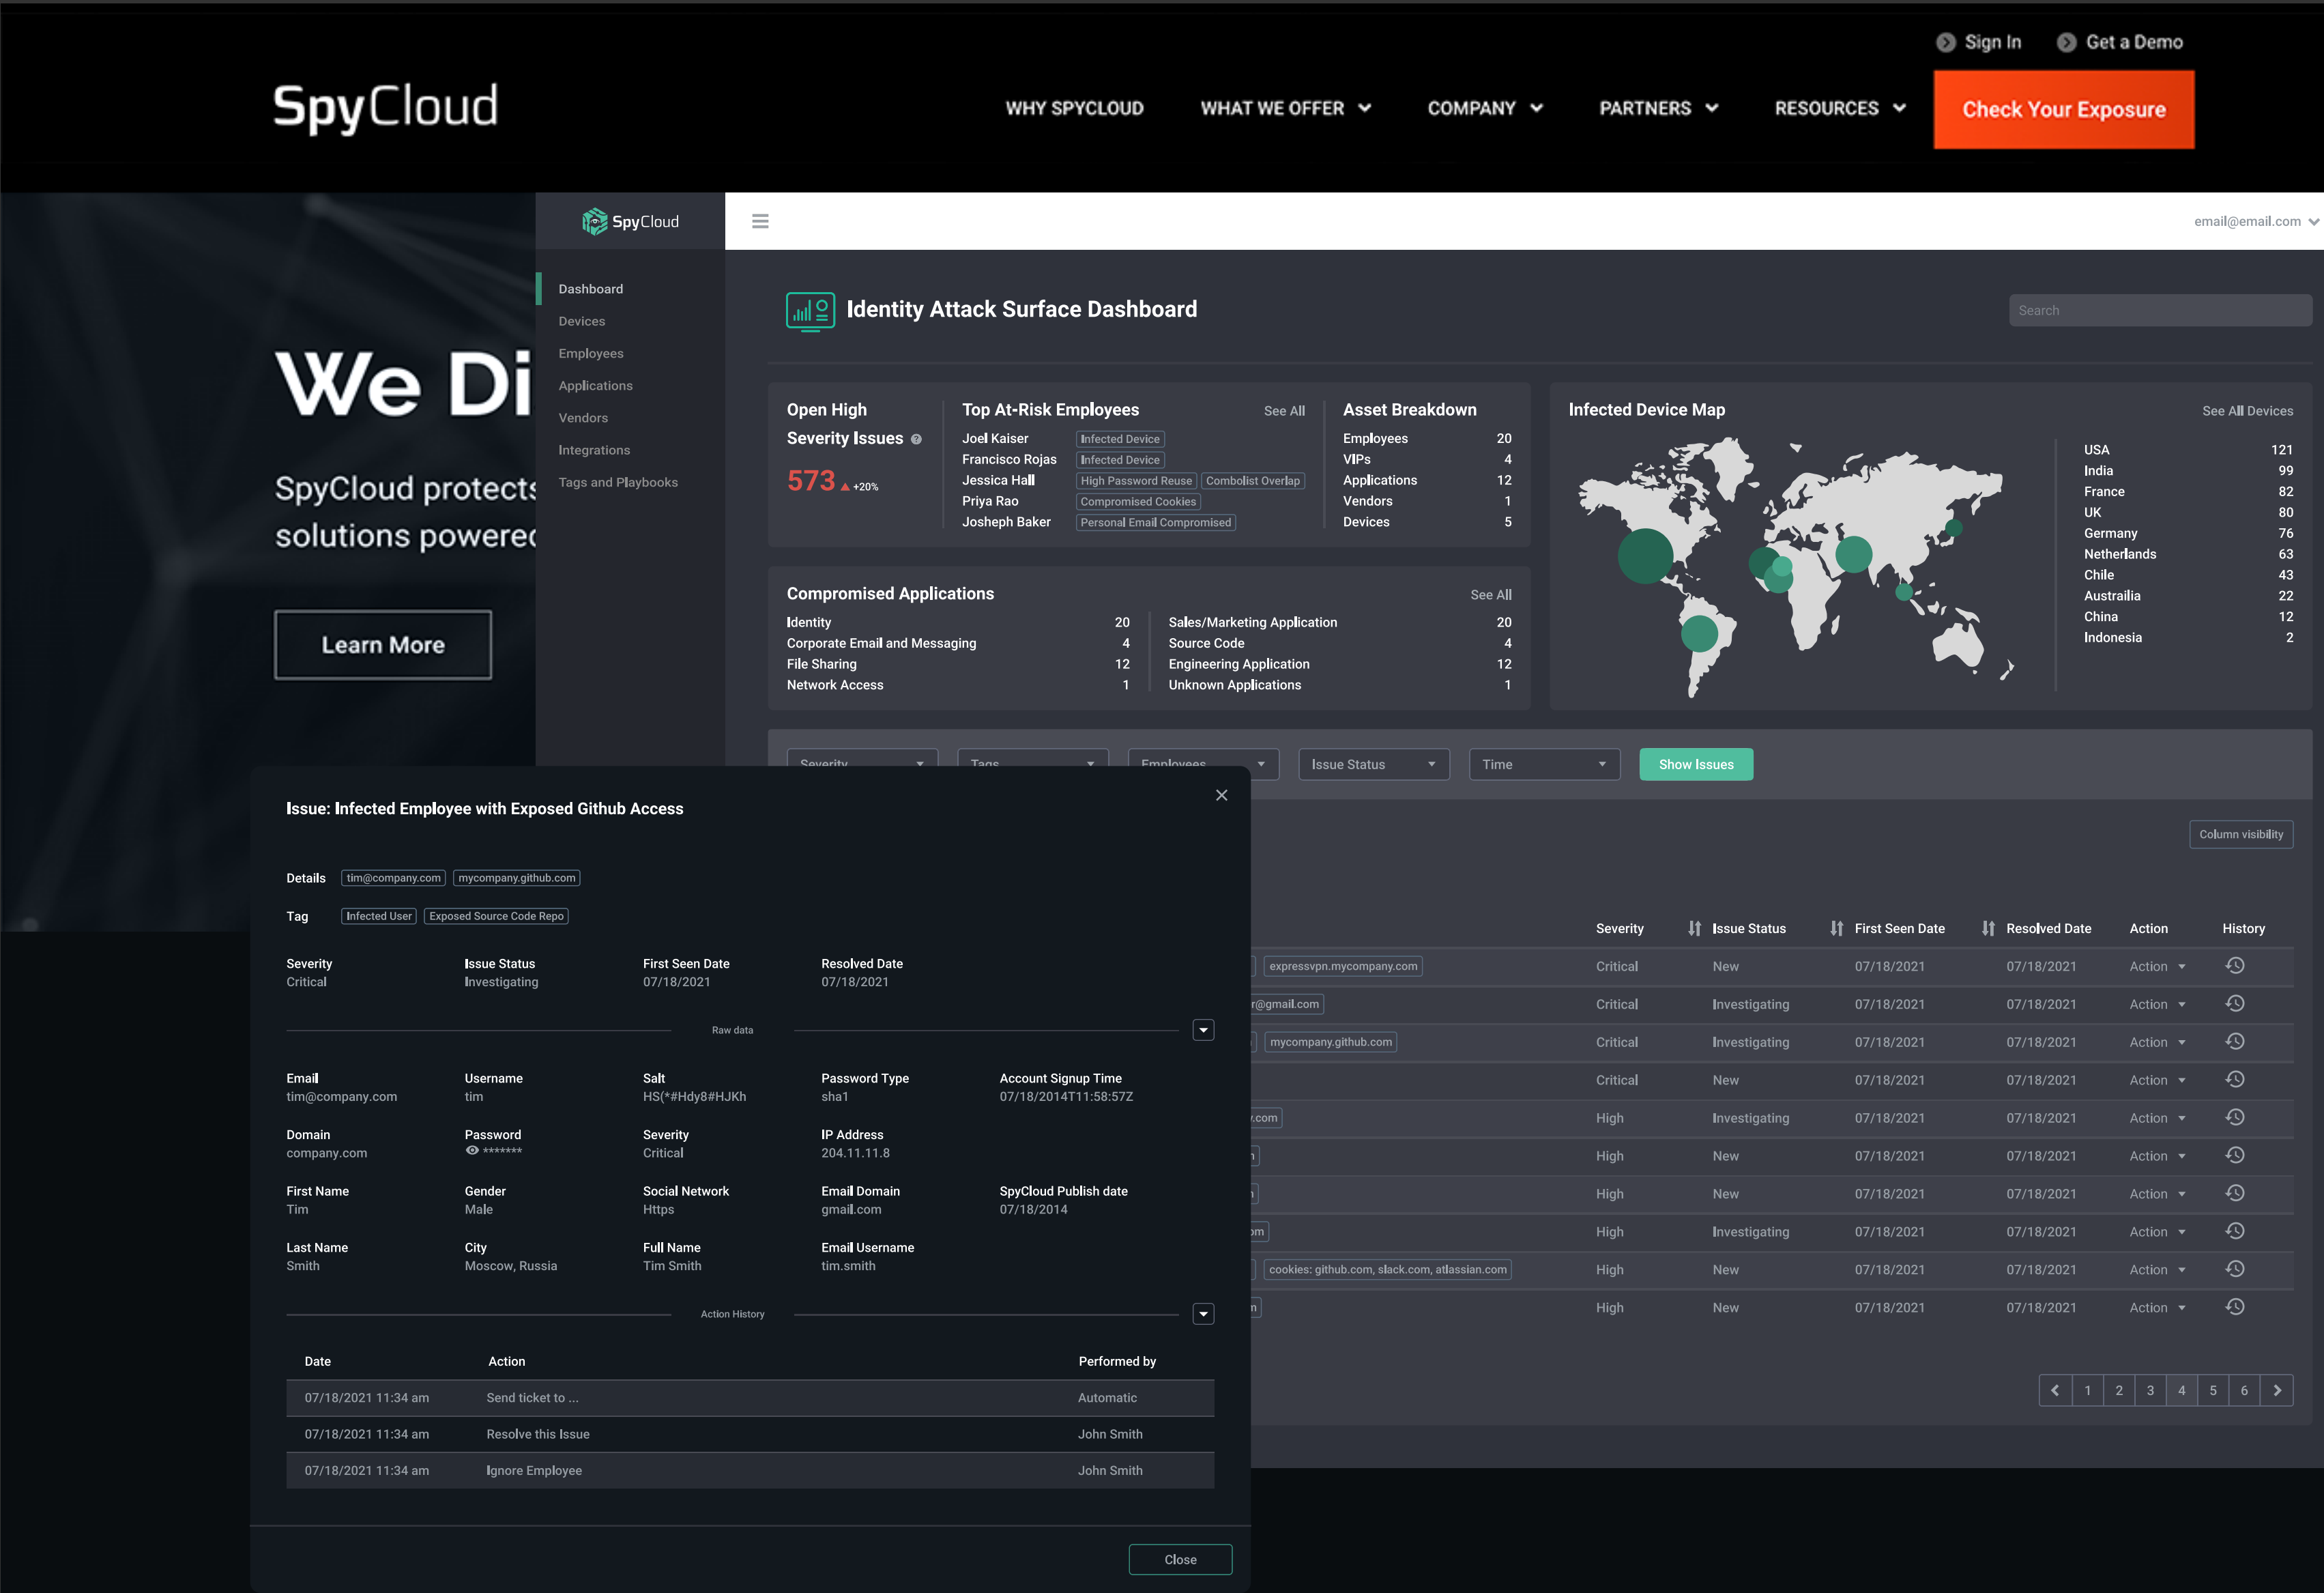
Sign In   Get a Demo

SpyCloud

WHY SPYCLOUD   WHAT WE OFFER   COMPANY   PARTNERS   RESOURCES   Check Your Exposure

We Di

SpyCloud protects solutions powered

Learn More

SpyCloud

Dashboard
Devices
Employees
Applications
Vendors
Integrations
Tags and Playbooks

email@email.com

Identity Attack Surface Dashboard

Search

Open High Severity Issues
573 +20%

Top At-Risk Employees   See All
Joel Kaiser   Infected Device
Francisco Rojas   Infected Device
Jessica Hall   High Password Reuse   Combolist Overlap
Priya Rao   Compromised Cookies
Josheph Baker   Personal Email Compromised

Asset Breakdown
| Employees | 20 |
|---|---|
| VIPs | 4 |
| Applications | 12 |
| Vendors | 1 |
| Devices | 5 |

Infected Device Map   See All Devices
| USA | 121 |
|---|---|
| India | 99 |
| France | 82 |
| UK | 80 |
| Germany | 76 |
| Netherlands | 63 |
| Chile | 43 |
| Austrailia | 22 |
| China | 12 |
| Indonesia | 2 |

Compromised Applications   See All
| Identity | 20 | Sales/Marketing Application | 20 |
|---|---|---|---|
| Corporate Email and Messaging | 4 | Source Code | 4 |
| File Sharing | 12 | Engineering Application | 12 |
| Network Access | 1 | Unknown Applications | 1 |

Severity   Tags   Employees   Issue Status   Time   Show Issues

Column visibility

| | Severity | Issue Status | First Seen Date | Resolved Date | Action | History |
|---|---|---|---|---|---|---|
| expressvpn.mycompany.com | Critical | New | 07/18/2021 | 07/18/2021 | Action | |
| r@gmail.com | Critical | Investigating | 07/18/2021 | 07/18/2021 | Action | |
| mycompany.github.com | Critical | Investigating | 07/18/2021 | 07/18/2021 | Action | |
| | Critical | New | 07/18/2021 | 07/18/2021 | Action | |
| .com | High | Investigating | 07/18/2021 | 07/18/2021 | Action | |
| | High | New | 07/18/2021 | 07/18/2021 | Action | |
| | High | New | 07/18/2021 | 07/18/2021 | Action | |
| om | High | Investigating | 07/18/2021 | 07/18/2021 | Action | |
| cookies: github.com, slack.com, atlassian.com | High | New | 07/18/2021 | 07/18/2021 | Action | |
| | High | New | 07/18/2021 | 07/18/2021 | Action | |

1 2 3 4 5 6

Issue: Infected Employee with Exposed Github Access

Details   tim@company.com   mycompany.github.com
Tag   Infected User   Exposed Source Code Repo

Severity
Critical
Issue Status
Investigating
First Seen Date
07/18/2021
Resolved Date
07/18/2021

Raw data

Email
tim@company.com
Username
tim
Salt
HS(*#Hdy8#HJKh
Password Type
sha1
Account Signup Time
07/18/2014T11:58:57Z

Domain
company.com
Password
*******
Severity
Critical
IP Address
204.11.11.8

First Name
Tim
Gender
Male
Social Network
Https
Email Domain
gmail.com
SpyCloud Publish date
07/18/2014

Last Name
Smith
City
Moscow, Russia
Full Name
Tim Smith
Email Username
tim.smith

Action History

| Date | Action | Performed by |
|---|---|---|
| 07/18/2021 11:34 am | Send ticket to ... | Automatic |
| 07/18/2021 11:34 am | Resolve this Issue | John Smith |
| 07/18/2021 11:34 am | Ignore Employee | John Smith |

Close